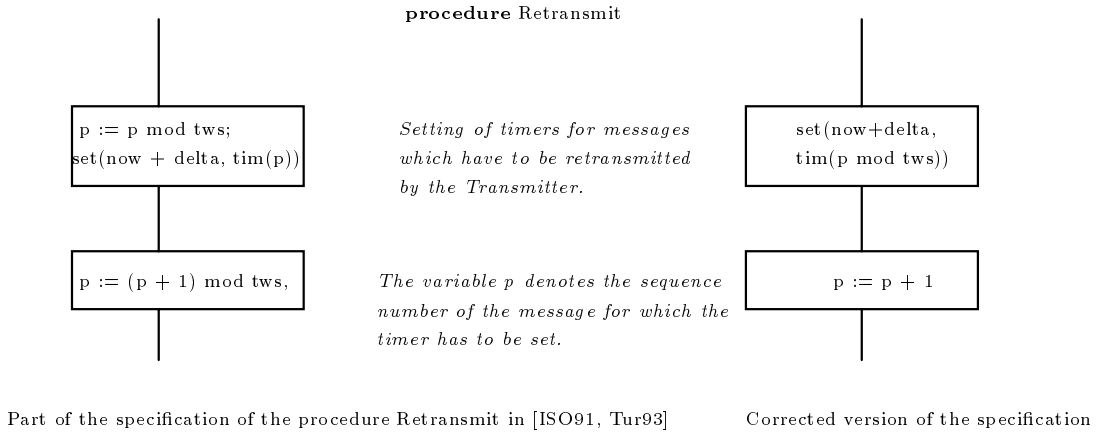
**procedure** Retransmit

p := p mod tws;
set(now + delta, tim(p))

*Setting of timers for messages which have to be retransmitted by the Transmitter.*

set(now+delta,
tim(p mod tws))

p := (p + 1) mod tws,

*The variable p denotes the sequence number of the message for which the timer has to be set.*

p := p + 1

Part of the specification of the procedure Retransmit in [ISO91, Tur93]

Corrected version of the specification